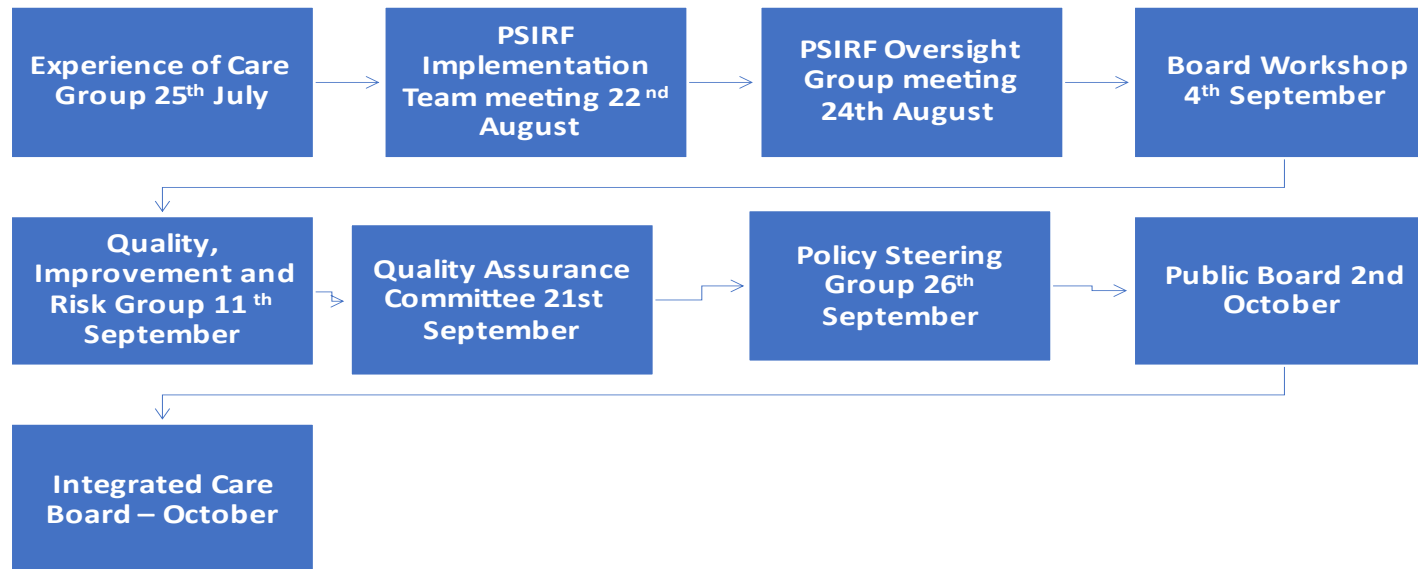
Experience of Care Group 25th July

PSIRF Implementation Team meeting 22 nd August

PSIRF Oversight Group meeting 24th August

Board Workshop 4th September

Quality, Improvement and Risk Group 11 th September

Quality Assurance Committee 21st September

Policy Steering Group 26th September

Public Board 2nd October

Integrated Care Board – October